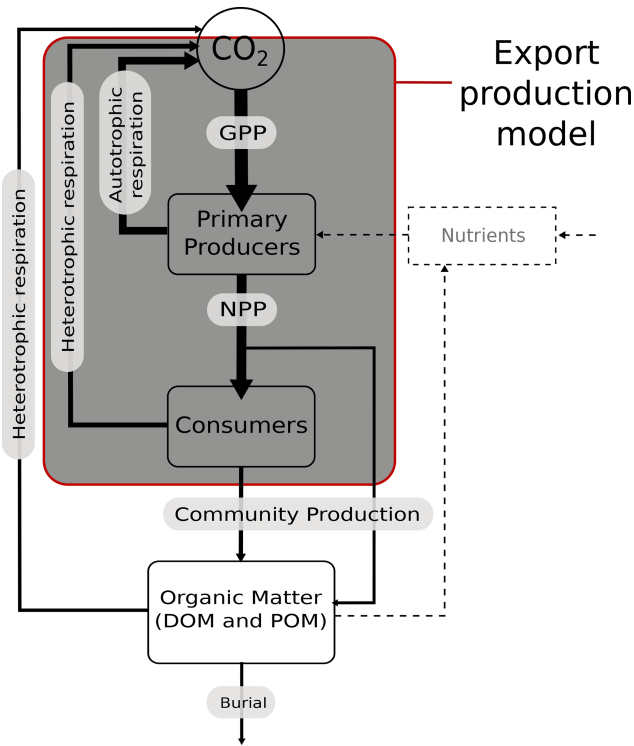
$CO_2$

Export production model

Heterotrophic respiration

Heterotrophic respiration

Autotrophic respiration

GPP

Primary Producers

Nutrients

NPP

Consumers

Community Production

Organic Matter (DOM and POM)

Burial